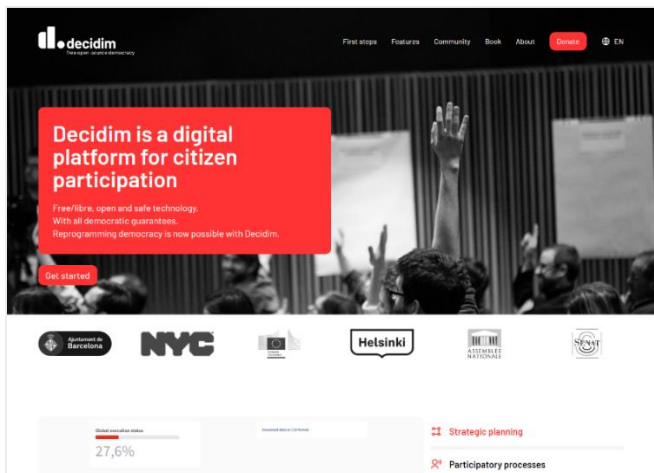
decidim
Free open-source democracy

First steps Features Community Book About Donate EN

Decidim is a digital platform for citizen participation

Free/libre, open and safe technology.
With all democratic guarantees.
Reprogramming democracy is now possible with Decidim.

Get started

Ajuntament de Barcelona
NYC
Helsinki
ASSEMBLÉE NATIONALE
SENAT

Global execution status
27,6%

Strategic planning
Participatory processes